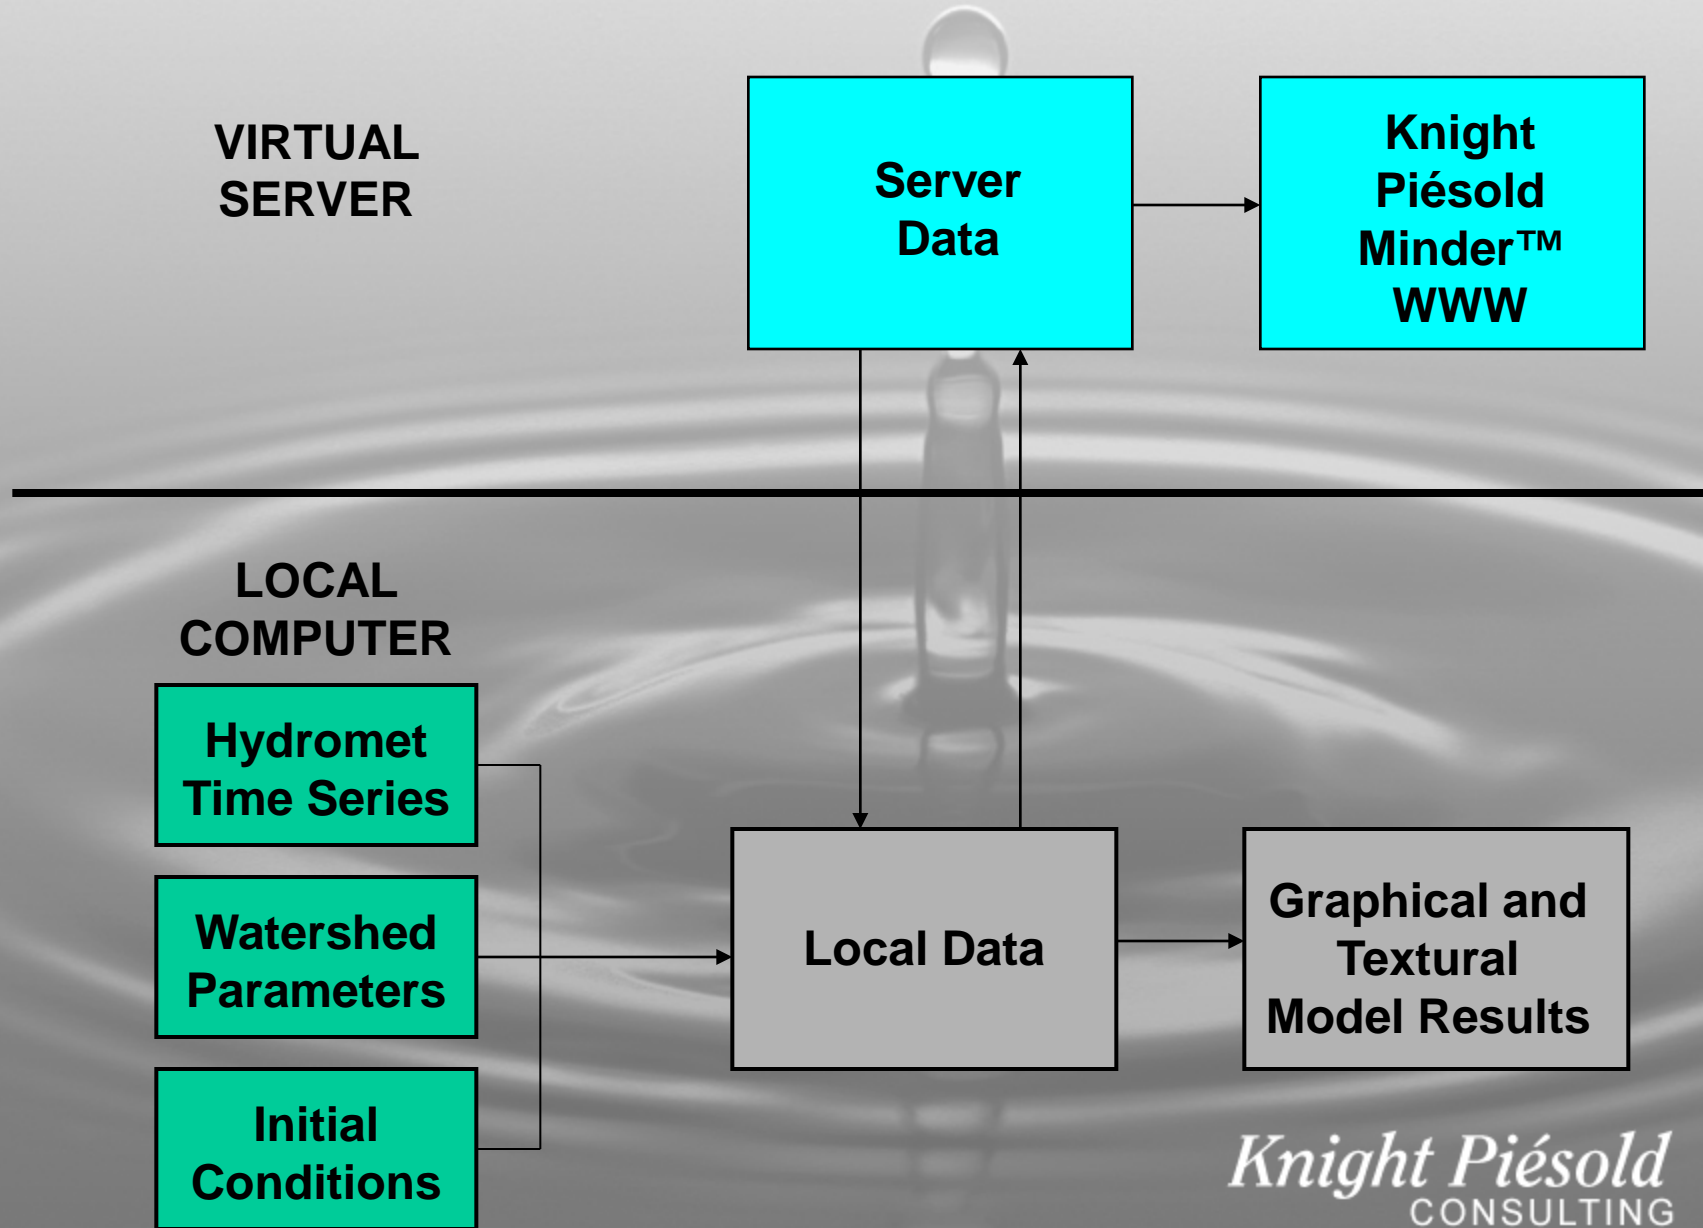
VIRTUAL SERVER

Server Data

Knight Piésold Minder™ WWW

LOCAL COMPUTER

Hydromet Time Series

Watershed Parameters

Initial Conditions

Local Data

Graphical and Textural Model Results

Knight Piésold CONSULTING